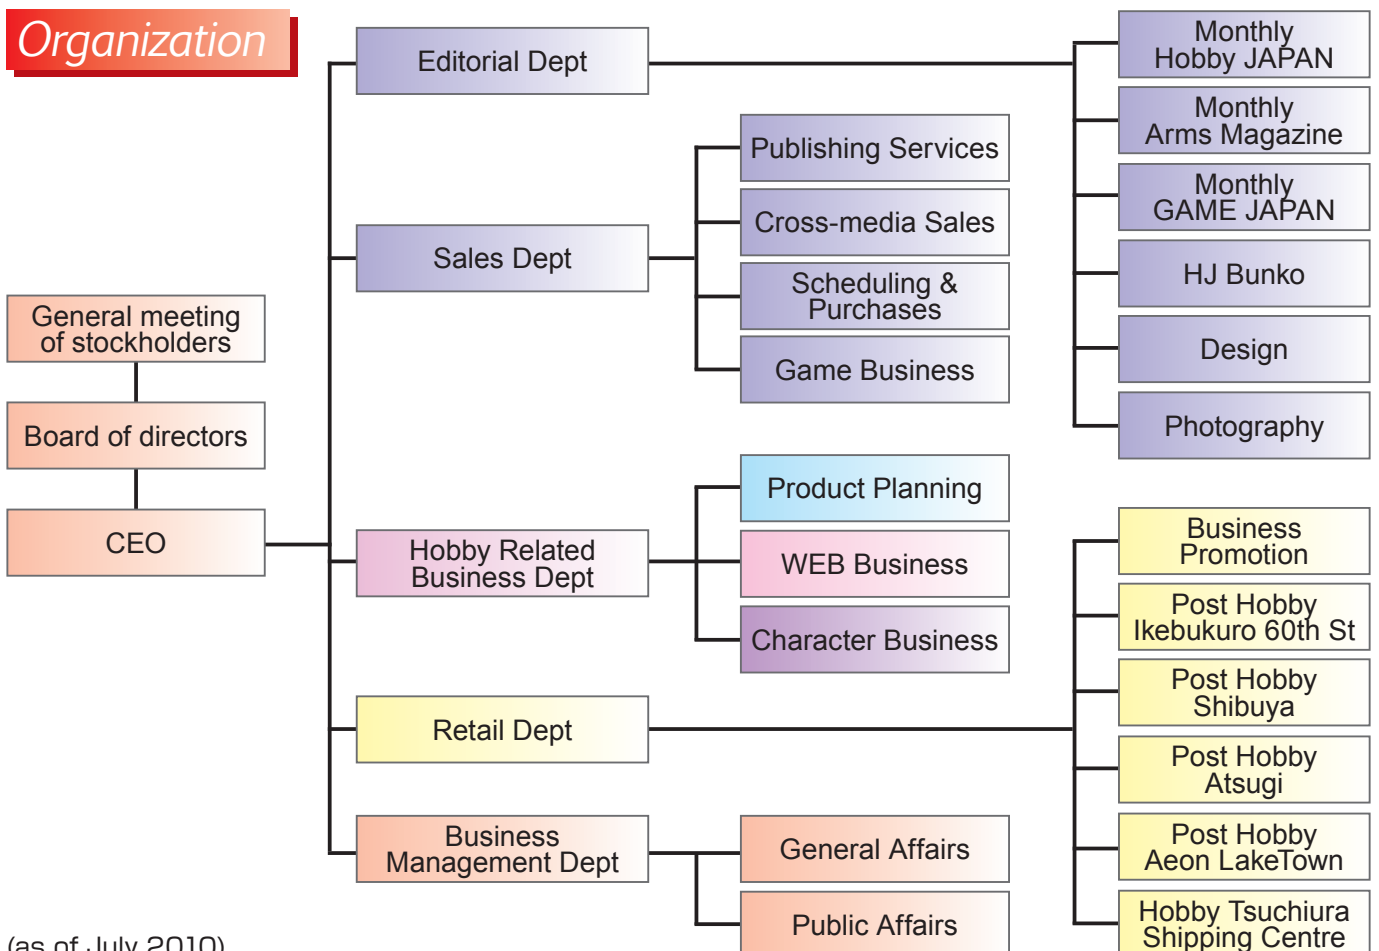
Organization

General meeting of stockholders

Board of directors

CEO

Editorial Dept

Sales Dept

Hobby Related Business Dept

Retail Dept

Business Management Dept

Publishing Services

Cross-media Sales

Scheduling & Purchases

Game Business

Product Planning

WEB Business

Character Business

General Affairs

Public Affairs

Monthly Hobby JAPAN

Monthly Arms Magazine

Monthly GAME JAPAN

HJ Bunko

Design

Photography

Business Promotion

Post Hobby Ikebukuro 60th St

Post Hobby Shibuya

Post Hobby Atsugi

Post Hobby Aeon LakeTown

Hobby Tsuchiura Shipping Centre

(as of July 2010)